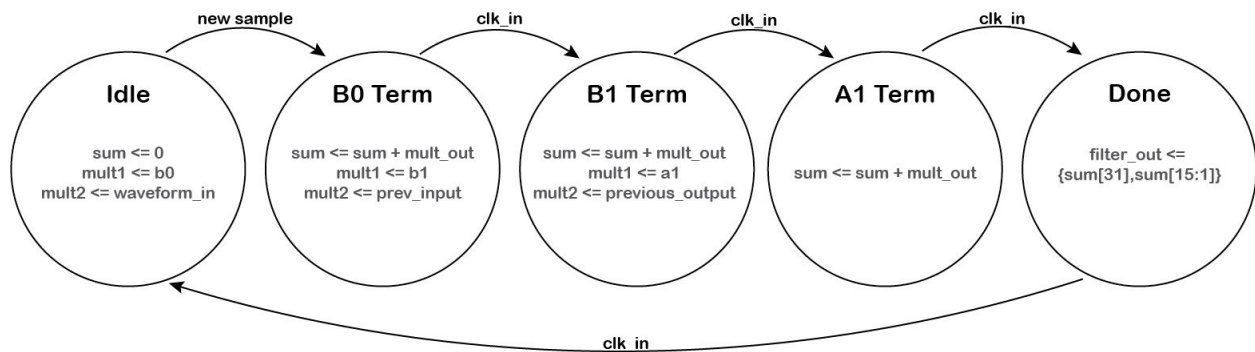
new sample

clk_in

clk_in

clk_in

Idle

sum <= 0
mult1 <= b0
mult2 <= waveform_in

B0 Term

sum <= sum + mult_out
mult1 <= b1
mult2 <= prev_input

B1 Term

sum <= sum + mult_out
mult1 <= a1
mult2 <= previous_output

A1 Term

sum <= sum + mult_out

Done

filter_out <=
{sum[31],sum[15:1]}

clk_in